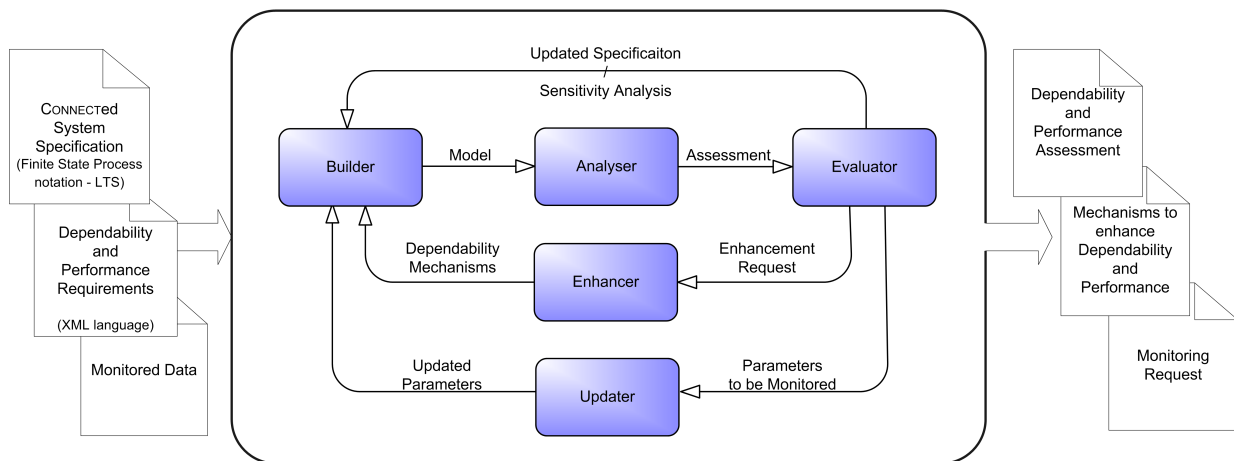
CONNECTED System Specification (Finite State Process notation - LTS)

Dependability and Performance Requirements

(XML language)

Monitored Data

Updated Specificaiton / Sensitivity Analysis

Builder

Model

Analyser

Assessment

Evaluator

Dependability Mechanisms

Enhancer

Enhancement Request

Updated Parameters

Updater

Parameters to be Monitored

Dependability and Performance Assessment

Mechanisms to enhance Dependability and Performance

Monitoring Request